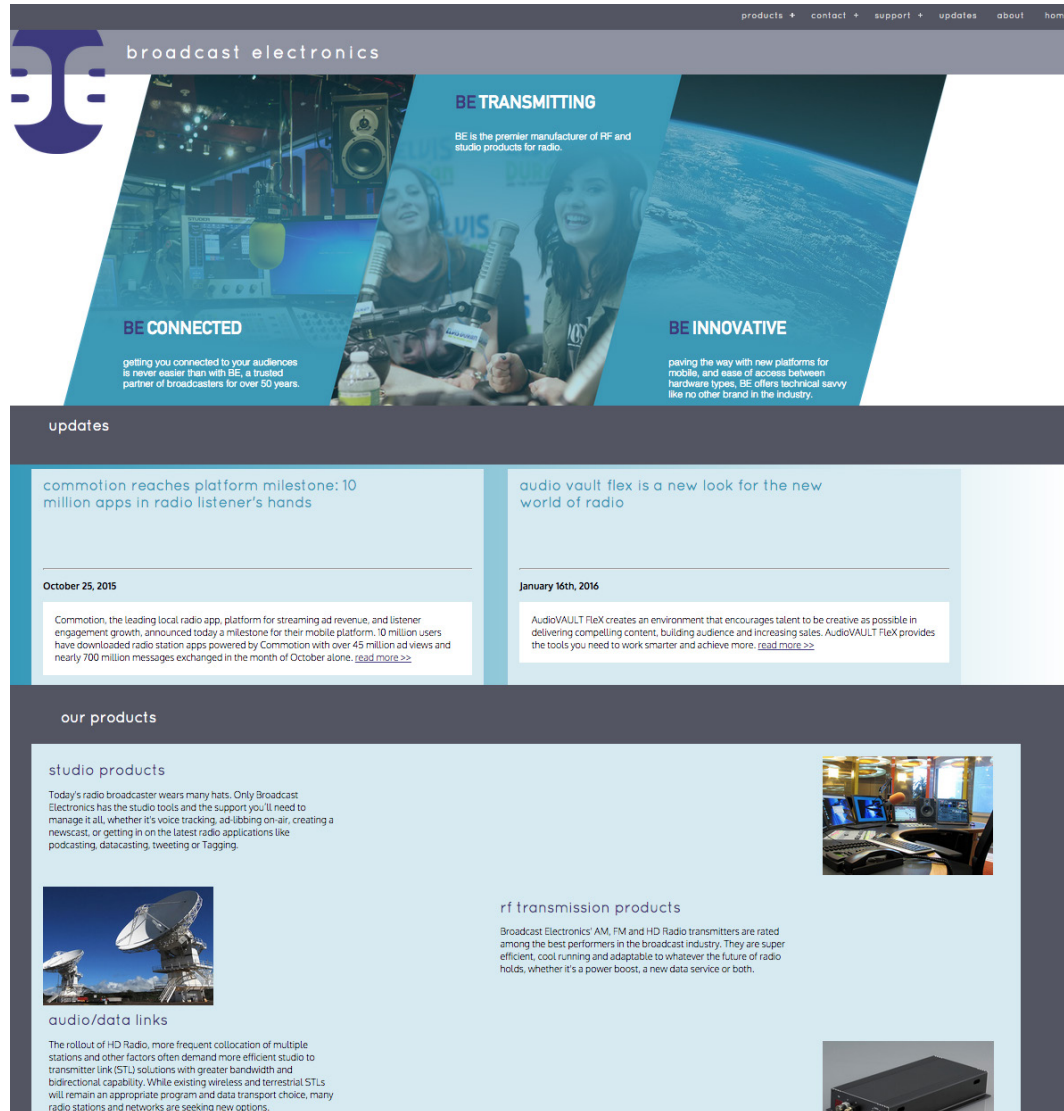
products + contact + support + updates about hom

broadcast electronics

BE TRANSMITTING

BE is the premier manufacturer of RF and studio products for radio.

BE CONNECTED

getting you connected to your audiences is never easier than with BE, a trusted partner of broadcasters for over 50 years.

BE INNOVATIVE

paving the way with new platforms for mobile, and ease of access between hardware types, BE offers technical savvy like no other brand in the industry.

updates

commotion reaches platform milestone: 10 million apps in radio listener's hands

October 25, 2015

Commotion, the leading local radio app, platform for streaming ad revenue, and listener engagement growth, announced today a milestone for their mobile platform. 10 million users have downloaded radio station apps powered by Commotion with over 45 million ad views and nearly 700 million messages exchanged in the month of October alone. read more >>

audio vault flex is a new look for the new world of radio

January 16th, 2016

AudioVAULT FleX creates an environment that encourages talent to be creative as possible in delivering compelling content, building audience and increasing sales. AudioVAULT FleX provides the tools you need to work smarter and achieve more. read more >>

our products

studio products

Today's radio broadcaster wears many hats. Only Broadcast Electronics has the studio tools and the support you'll need to manage it all, whether it's voice tracking, ad-libbing on-air, creating a newscast, or getting in on the latest radio applications like podcasting, datacasting, tweeting or Tagging.

rf transmission products

Broadcast Electronics' AM, FM and HD Radio transmitters are rated among the best performers in the broadcast industry. They are super efficient, cool running and adaptable to whatever the future of radio holds, whether it's a power boost, a new data service or both.

audio/data links

The rollout of HD Radio, more frequent collocation of multiple stations and other factors often demand more efficient studio to transmitter link (STL) solutions with greater bandwidth and bidirectional capability. While existing wireless and terrestrial STLs will remain an appropriate program and data transport choice, many radio stations and networks are seeking new options.